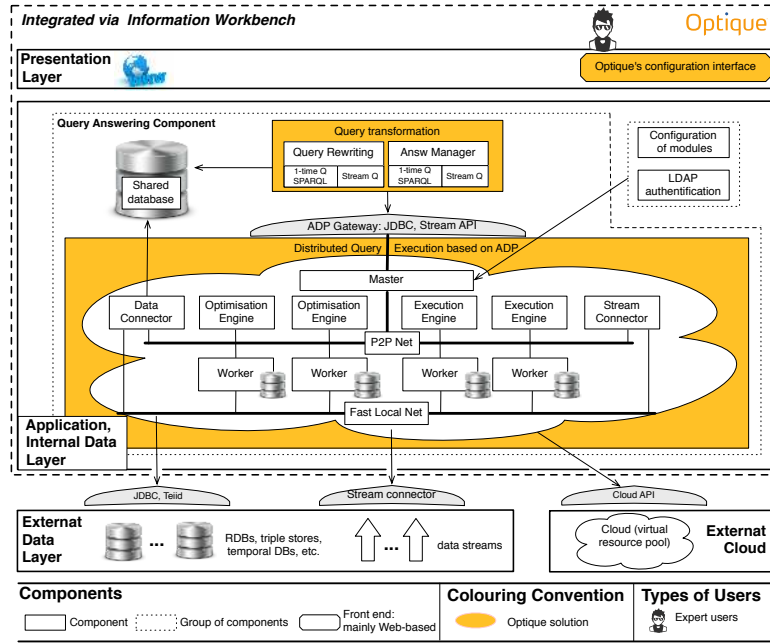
Integrated via Information Workbench

Optique

Presentation Layer

Optique's configuration interface

Query Answering Component

Shared database

Query transformation

Query Rewriting

1-time Q SPARQL

Stream Q

Answ Manager

1-time Q SPARQL

Stream Q

Configuration of modules

LDAP authentification

ADP Gateway: JDBC, Stream API

Distributed Query Execution based on ADP

Master

Data Connector

Optimisation Engine

Optimisation Engine

Execution Engine

Execution Engine

Stream Connector

P2P Net

Worker

Worker

Worker

Worker

Fast Local Net

Application, Internal Data Layer

JDBC, Teiid

Stream connector

Cloud API

Externat Data Layer

...

RDBs, triple stores, temporal DBs, etc.

...

data streams

Cloud (virtual resource pool)

Externat Cloud

Components

Component

Group of components

Front end: mainly Web-based

Colouring Convention

Optique solution

Types of Users

Expert users